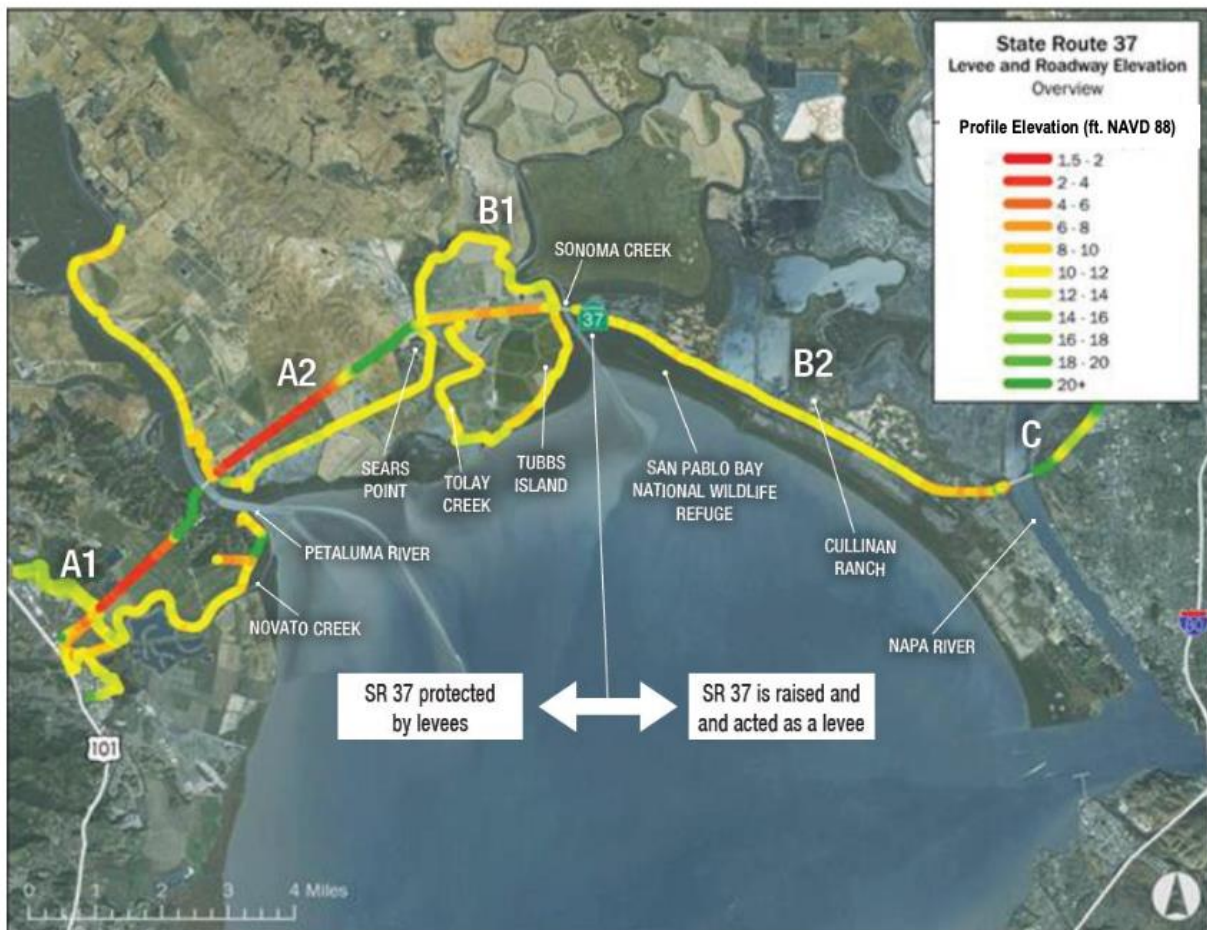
State Route 37
Levee and Roadway Elevation
Overview

Profile Elevation (ft. NAVD 88)

1.5 - 2
2 - 4
4 - 6
6 - 8
8 - 10
10 - 12
12 - 14
14 - 16
16 - 18
18 - 20
20+

B1

SONOMA CREEK

37

A2

B2

C

SEARS POINT

TOLAY CREEK

TUBBS ISLAND

SAN PABLO BAY NATIONAL WILDLIFE REFUGE

CULLINAN RANCH

PETALUMA RIVER

A1

NOVATO CREEK

NAPA RIVER

80

SR 37 protected by levees

SR 37 is raised and and acted as a levee

101

0 1 2 3 4 Miles